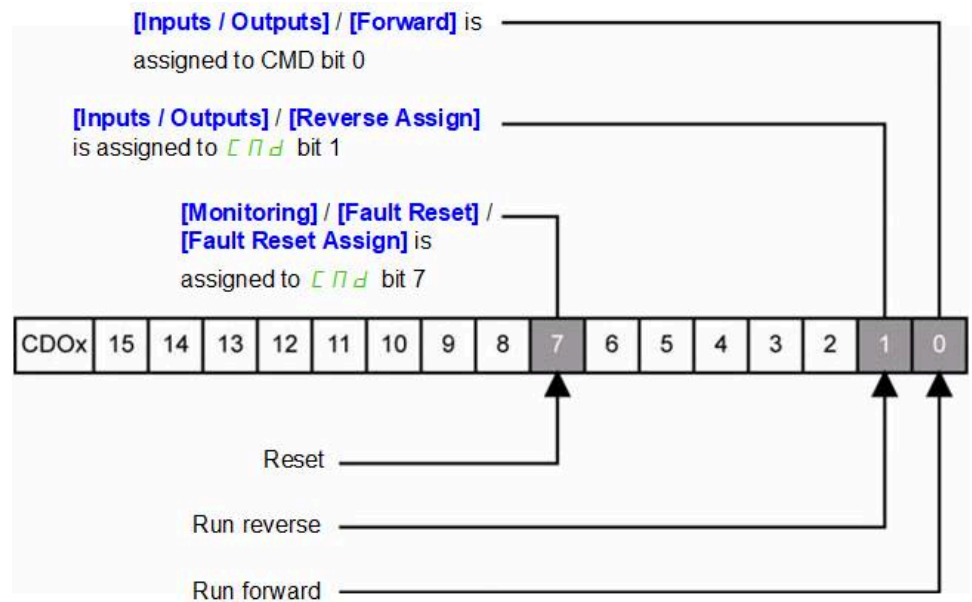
[Inputs / Outputs] / [Forward] is assigned to CMD bit 0

[Inputs / Outputs] / [Reverse Assign] is assigned to CMd bit 1

[Monitoring] / [Fault Reset] / [Fault Reset Assign] is assigned to CMd bit 7

| CDOx | 15 | 14 | 13 | 12 | 11 | 10 | 9 | 8 | 7 | 6 | 5 | 4 | 3 | 2 | 1 | 0 |
|---|---|---|---|---|---|---|---|---|---|---|---|---|---|---|---|---|

Reset

Run reverse

Run forward